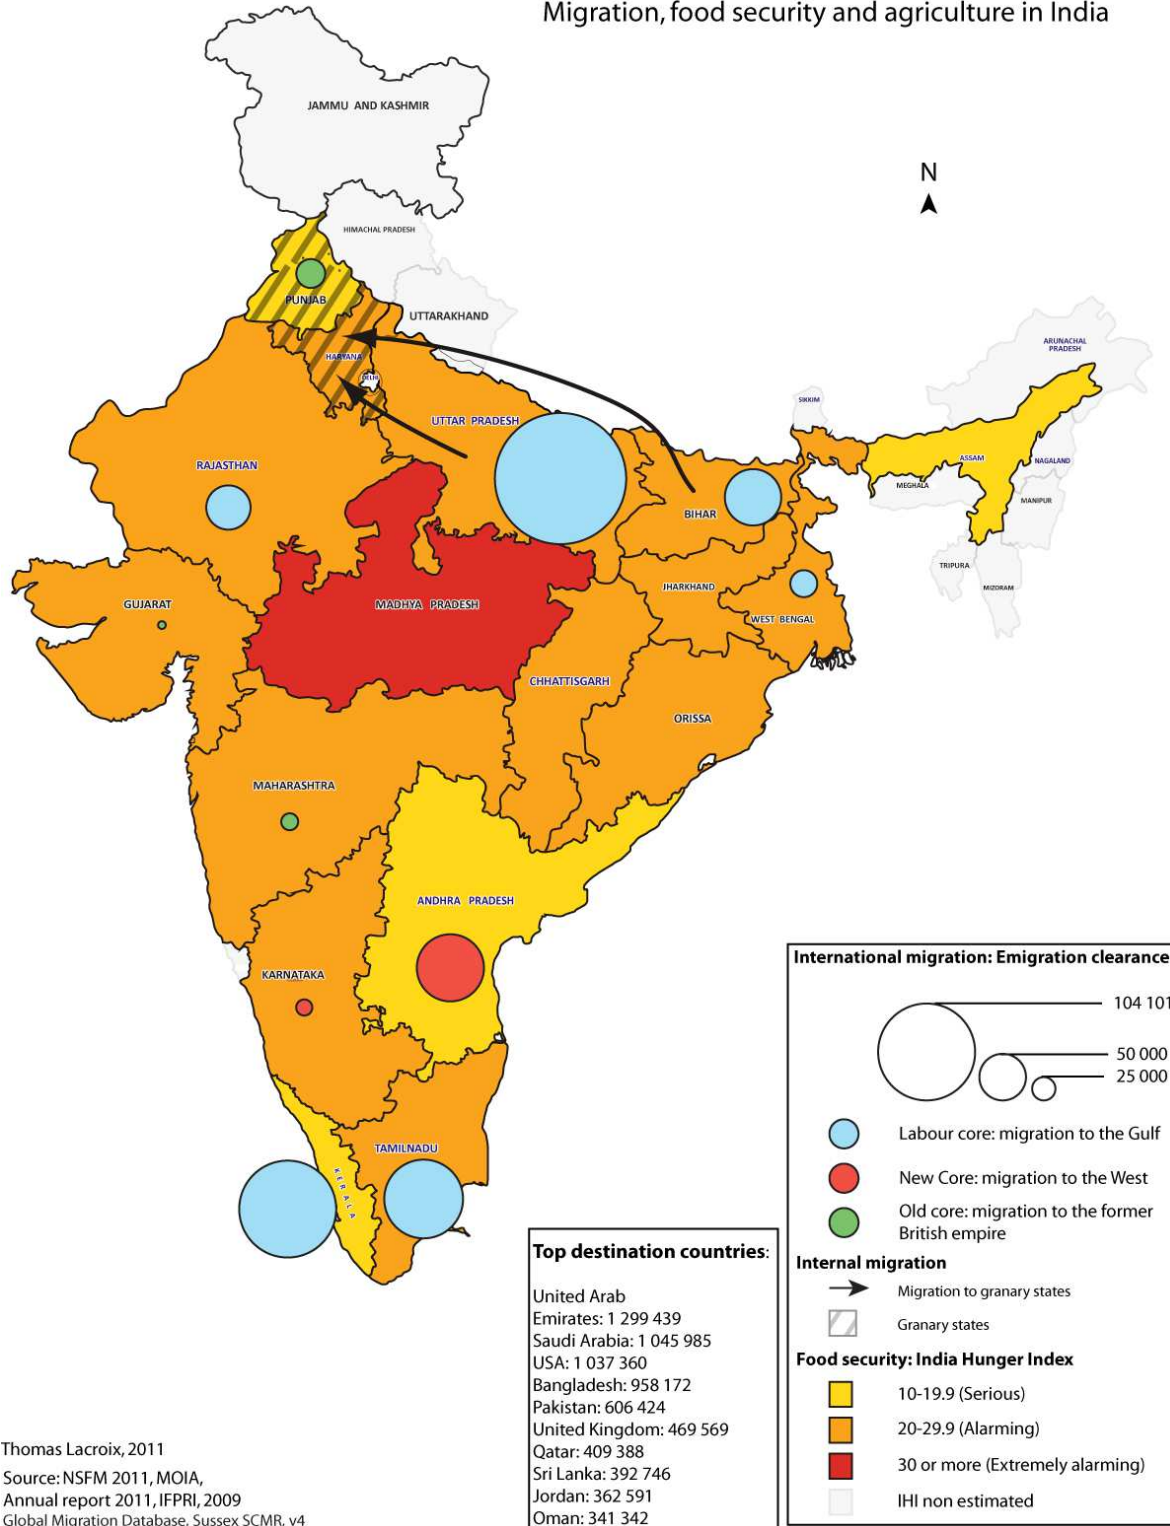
Migration, food security and agriculture in India

N

JAMMU AND KASHMIR

HIMACHAL PRADESH

PUNJAB

UTTARAKHAND

HARYANA

DELHI

ARUNACHAL PRADESH

SIKKIM

UTTAR PRADESH

RAJASTHAN

ASSAM

NAGALAND

MEGHALA

BIHAR

MANIPUR

TRIPURA

MIZORAM

GUJARAT

JHARKHAND

MADHYA PRADESH

WEST BENGAL

CHHATTISGARH

ORISSA

MAHARASHTRA

ANDHRA PRADESH

KARNATAKA

TAMILNADU

KERALA

International migration: Emigration clearance

104 101

50 000

25 000

Labour core: migration to the Gulf

New Core: migration to the West

Old core: migration to the former British empire

Internal migration

Migration to granary states

Granary states

Food security: India Hunger Index

10-19.9 (Serious)

20-29.9 (Alarming)

30 or more (Extremely alarming)

IHI non estimated

Top destination countries:

United Arab Emirates: 1 299 439
Saudi Arabia: 1 045 985
USA: 1 037 360
Bangladesh: 958 172
Pakistan: 606 424
United Kingdom: 469 569
Qatar: 409 388
Sri Lanka: 392 746
Jordan: 362 591
Oman: 341 342

Thomas Lacroix, 2011

Source: NSFM 2011, MOIA, Annual report 2011, IFPRI, 2009
Global Migration Database, Sussex SCMR, v4